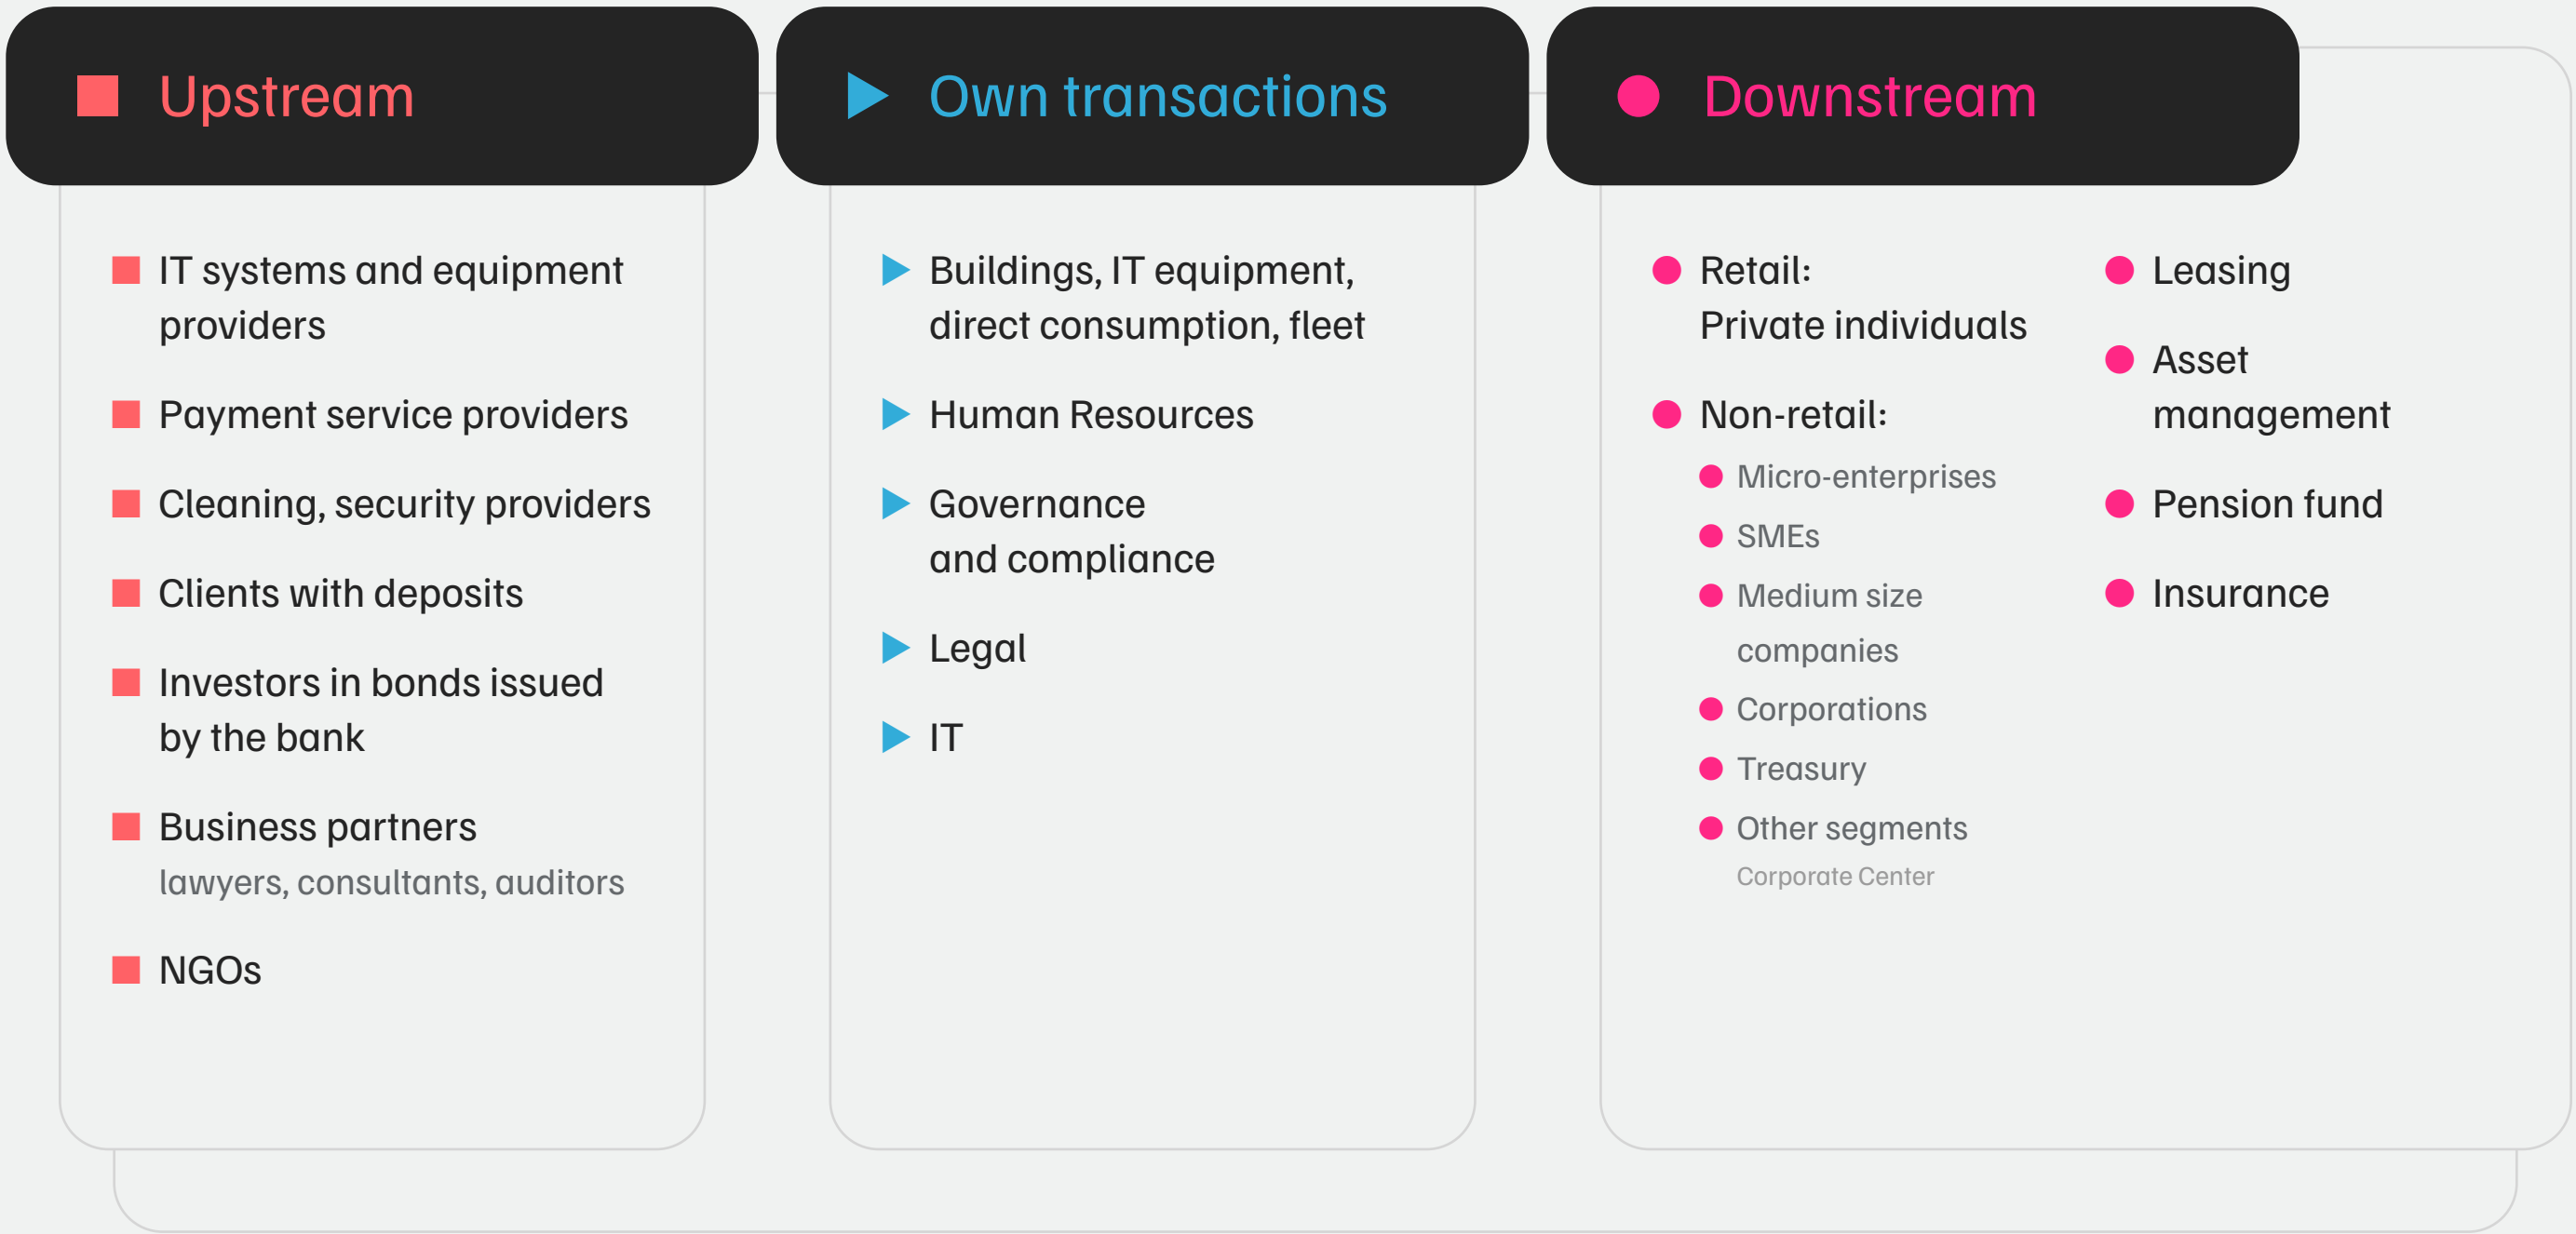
Upstream

IT systems and equipment providers

Payment service providers

Cleaning, security providers

Clients with deposits

Investors in bonds issued by the bank

Business partners
lawyers, consultants, auditors

NGOs

Own transactions

Buildings, IT equipment, direct consumption, fleet

Human Resources

Governance and compliance

Legal

IT

Downstream

Retail:
Private individuals

Non-retail:

Micro-enterprises

SMEs

Medium size companies

Corporations

Treasury

Other segments
Corporate Center

Leasing

Asset management

Pension fund

Insurance